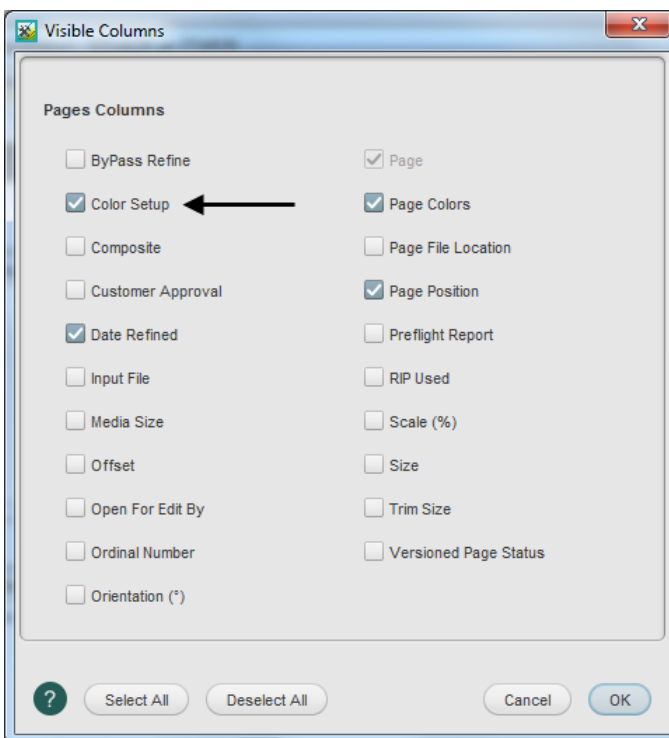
Visible Columns

Pages Columns

ByPass Refine

Color Setup

Composite

Customer Approval

Date Refined

Input File

Media Size

Offset

Open For Edit By

Ordinal Number

Orientation (°)

Page

Page Colors

Page File Location

Page Position

Preflight Report

RIP Used

Scale (%)

Size

Trim Size

Versioned Page Status

?

Select All

Deselect All

Cancel

OK